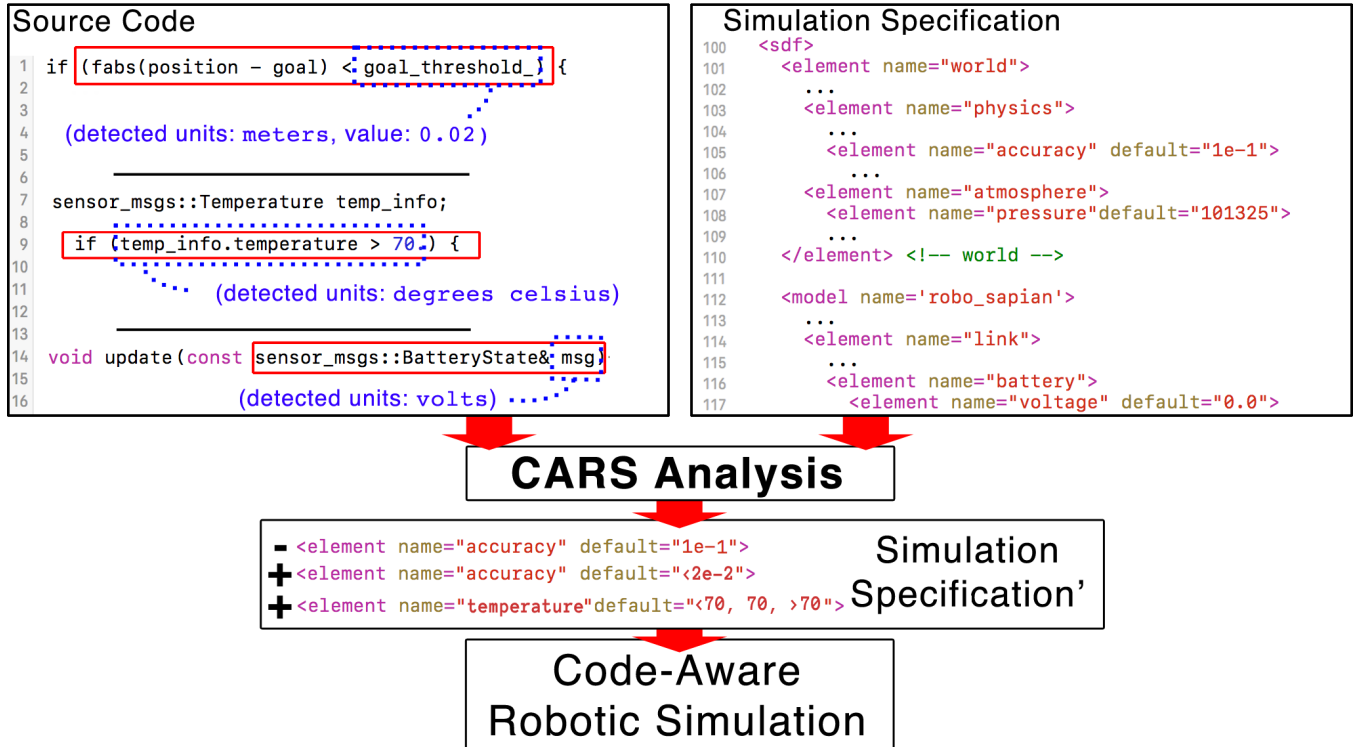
Source Code

1 if (fabs(position - goal) < goal_threshold_) {
2
3
4 (detected units: meters, value: 0.02)
5
6
7 sensor_msgs::Temperature temp_info;
8
9 if (temp_info.temperature > 70) {
10
11 (detected units: degrees celsius)
12
13
14 void update(const sensor_msgs::BatteryState& msg)
15
16 (detected units: volts)

Simulation Specification

100 <sdf>
101 <element name="world">
102 ...
103 <element name="physics">
104 ...
105 <element name="accuracy" default="1e-1">
106 ...
107 <element name="atmosphere">
108 <element name="pressure"default="101325">
109 ...
110 </element> <!-- world -->
111
112 <model name='robo_sapian'>
113 ...
114 <element name="link">
115 ...
116 <element name="battery">
117 <element name="voltage" default="0.0">

CARS Analysis

- <element name="accuracy" default="1e-1">
+ <element name="accuracy" default="<2e-2">
+ <element name="temperature"default="<70, 70, >70">

Simulation Specification'

Code-Aware Robotic Simulation